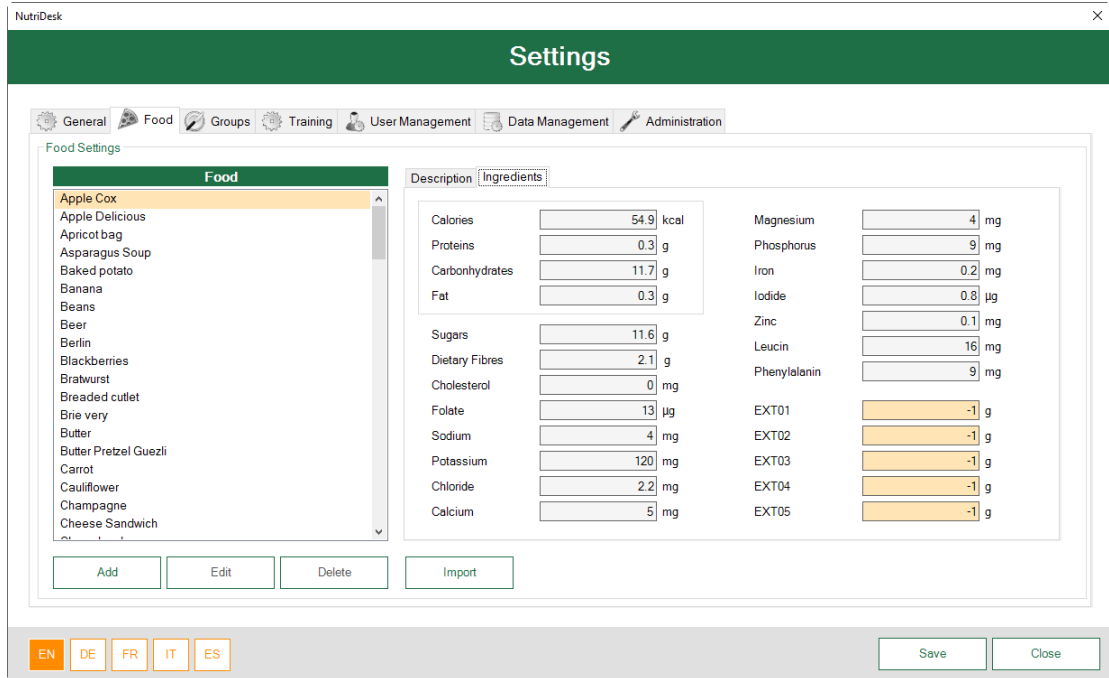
NutriDesk

Settings

General | Food | Groups | Training | User Management | Data Management | Administration

Food Settings

Food

Apple Cox
Apple Delicious
Apricot bag
Asparagus Soup
Baked potato
Banana
Beans
Beer
Berlin
Blackberries
Bratwurst
Breaded cutlet
Brie very
Butter
Butter Pretzel Guezli
Carrot
Cauliflower
Champagne
Cheese Sandwich
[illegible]

Description | Ingredients

| | | |
|---|---|---|
| Calories | 54.9 | kcal |
| Proteins | 0.3 | g |
| Carbonhydrates | 11.7 | g |
| Fat | 0.3 | g |
| Sugars | 11.6 | g |
| Dietary Fibres | 2.1 | g |
| Cholesterol | 0 | mg |
| Folate | 13 | µg |
| Sodium | 4 | mg |
| Potassium | 120 | mg |
| Chloride | 2.2 | mg |
| Calcium | 5 | mg |

| | | |
|---|---|---|
| Magnesium | 4 | mg |
| Phosphorus | 9 | mg |
| Iron | 0.2 | mg |
| Iodide | 0.8 | µg |
| Zinc | 0.1 | mg |
| Leucin | 16 | mg |
| Phenylalanin | 9 | mg |
| EXT01 | -1 | g |
| EXT02 | -1 | g |
| EXT03 | -1 | g |
| EXT04 | -1 | g |
| EXT05 | -1 | g |

Add | Edit | Delete | Import

EN | DE | FR | IT | ES

Save | Close